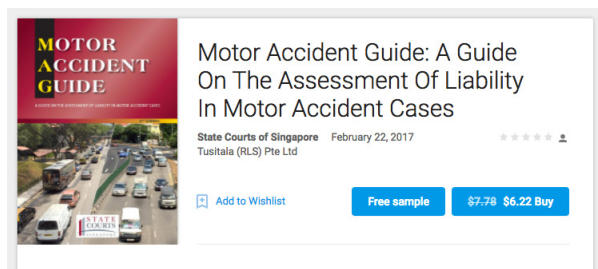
MOTOR ACCIDENT GUIDE

A GUIDE ON THE ASSESSMENT OF LIABILITY IN MOTOR ACCIDENT CASES

STATE COURTS

Motor Accident Guide: A Guide On The Assessment Of Liability In Motor Accident Cases

State Courts of Singapore February 22, 2017
Tusitala (RLS) Pte Ltd

Add to Wishlist

Free sample

~~$7.78~~ $6.22 Buy